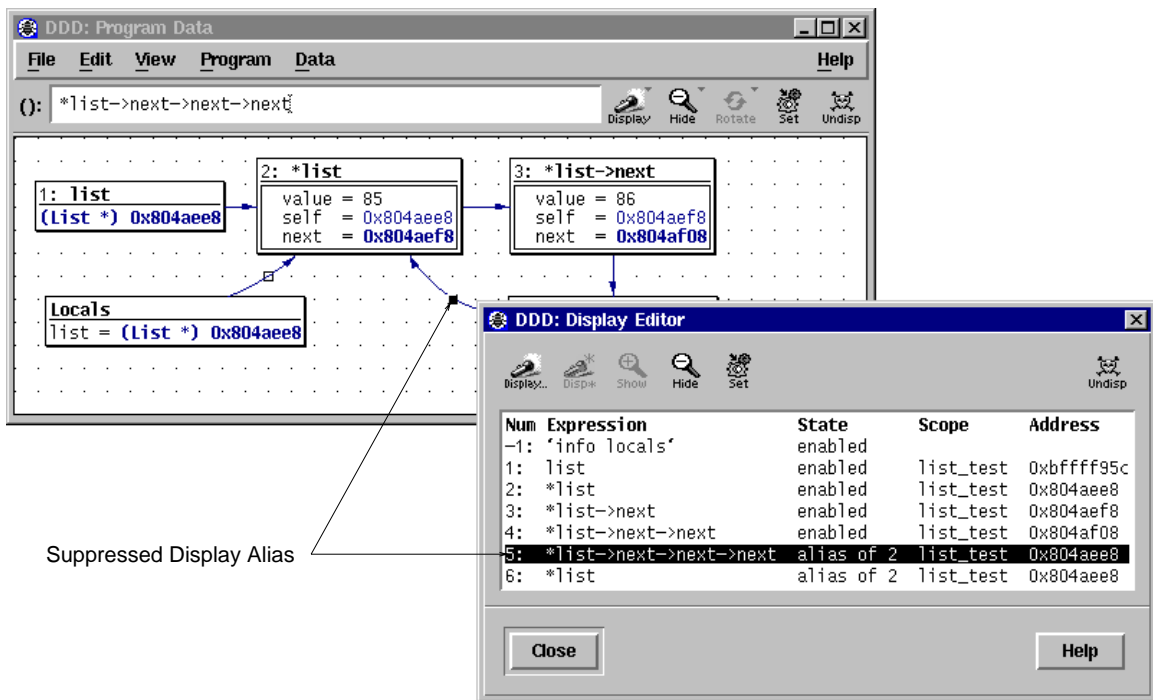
DDD: Program Data

File Edit View Program Data Help

(): *list->next->next->next

Display Hide Rotate Set Undisp

1: list
(List *) 0x804aee8

2: *list
value = 85
self = 0x804aee8
next = 0x804aef8

3: *list->next
value = 86
self = 0x804aef8
next = 0x804af08

Locals
list = (List *) 0x804aee8

DDD: Display Editor

Display... Disp* Show Hide Set Undisp

| Num | Expression | State | Scope | Address |
|---|---|---|---|---|
| -1: | 'info locals' | enabled | | |
| 1: | list | enabled | list_test | 0xbffff95c |
| 2: | *list | enabled | list_test | 0x804aee8 |
| 3: | *list->next | enabled | list_test | 0x804aef8 |
| 4: | *list->next->next | enabled | list_test | 0x804af08 |
| 5: | *list->next->next->next | alias of 2 | list_test | 0x804aee8 |
| 6: | *list | alias of 2 | list_test | 0x804aee8 |

Close Help

Suppressed Display Alias